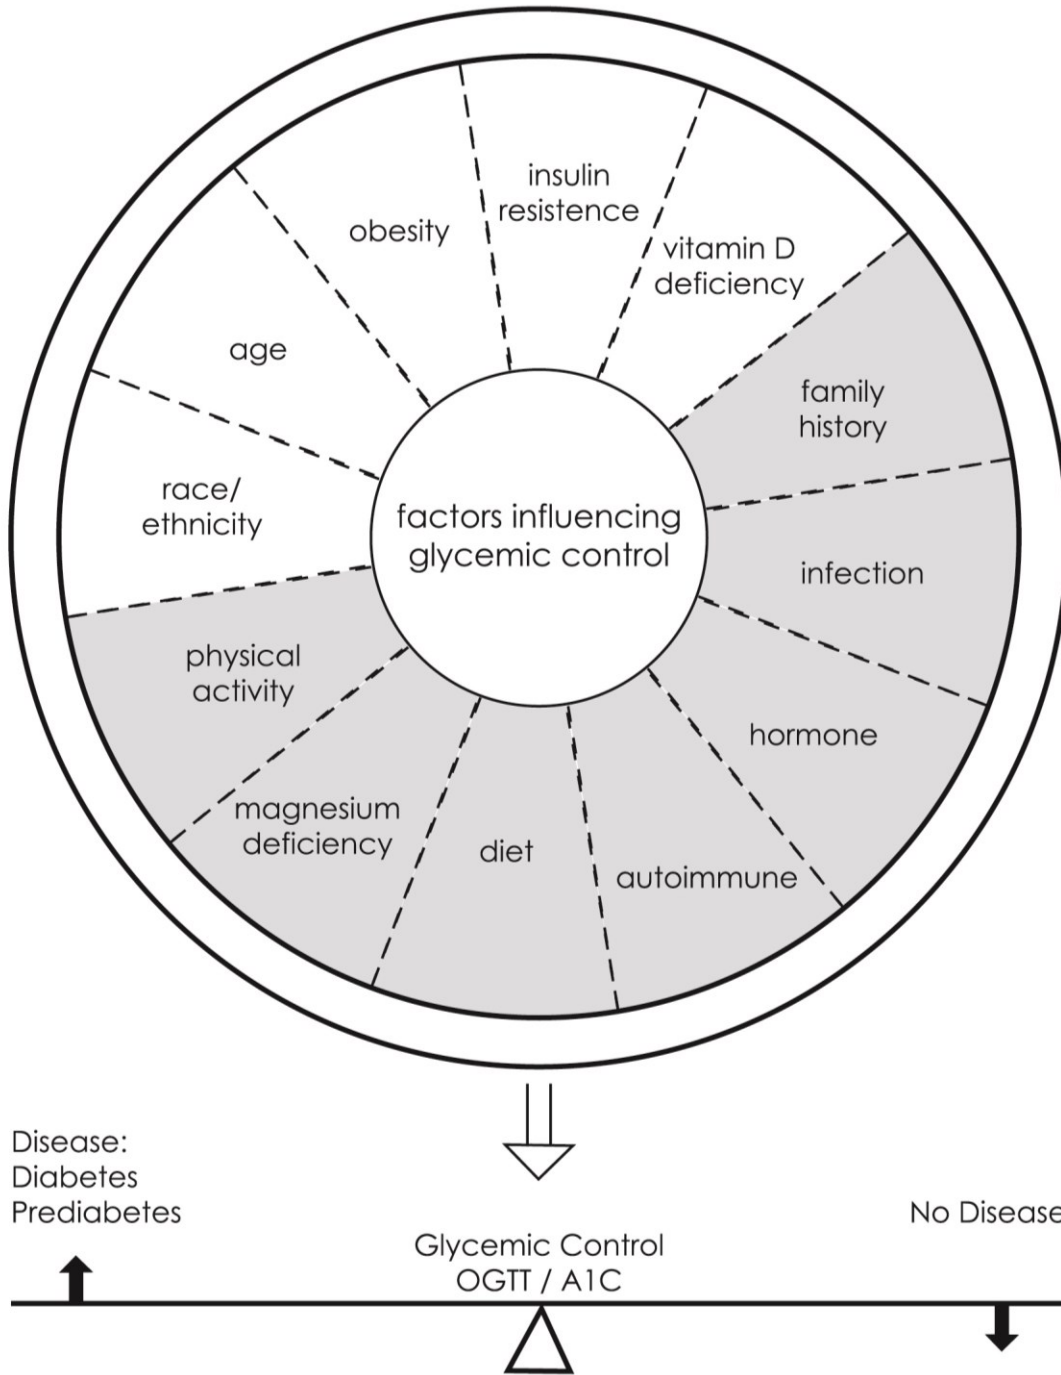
insulin resistence

obesity

vitamin D deficiency

age

family history

race/ ethnicity

factors influencing glycemic control

infection

physical activity

hormone

magnesium deficiency

diet

autoimmune

Disease:
Diabetes
Prediabetes

No Disease

Glycemic Control
OGTT / A1C